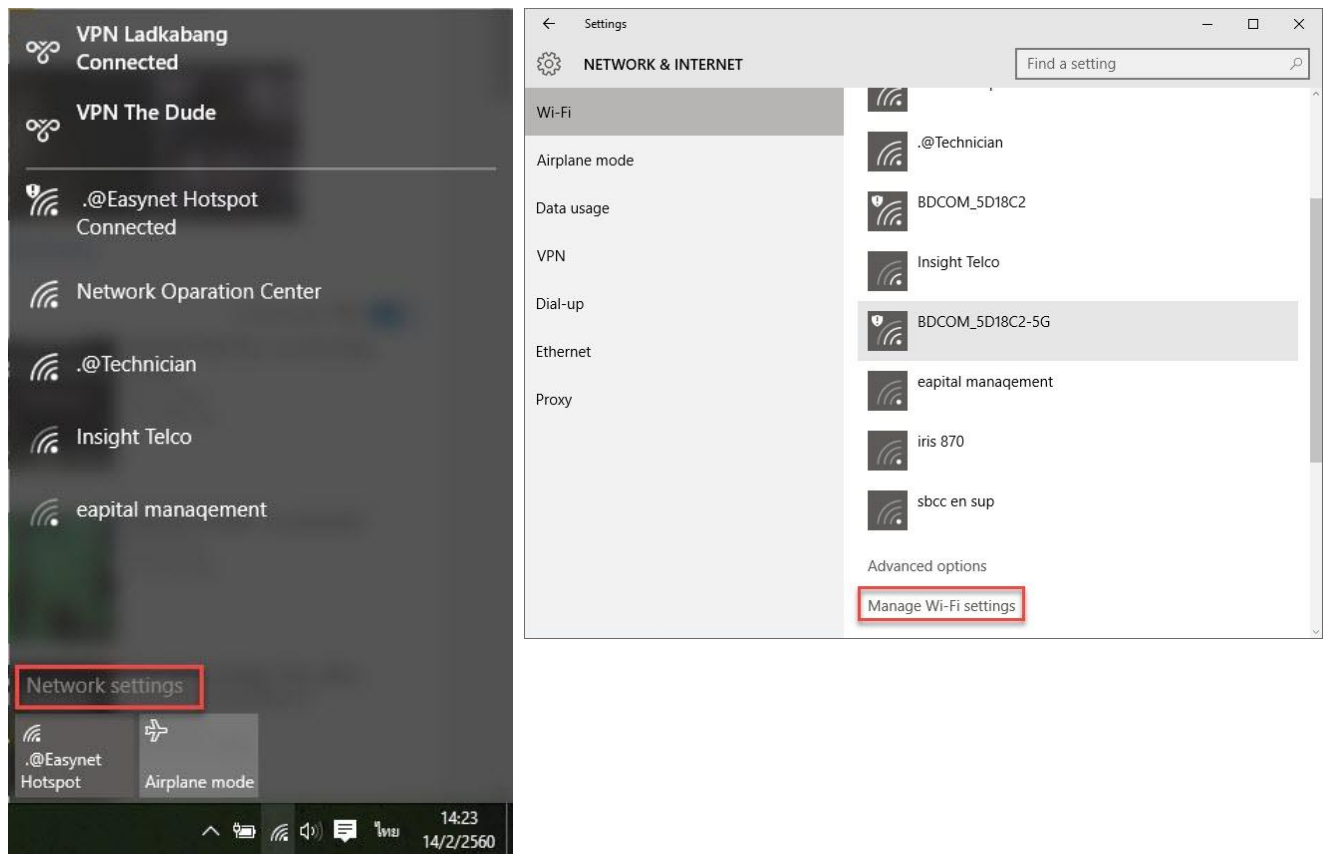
VPN Ladkabang
Connected

VPN The Dude

.@Easynet Hotspot
Connected

Network Oparation Center

.@Technician

Insight Telco

eapital manaqement

Network settings

.@Easynet Hotspot

Airplane mode

ไทย

14:23
14/2/2560

Settings

NETWORK & INTERNET

Find a setting

Wi-Fi

Airplane mode

Data usage

VPN

Dial-up

Ethernet

Proxy

.@Technician

BDCOM_5D18C2

Insight Telco

BDCOM_5D18C2-5G

eapital manaqement

iris 870

sbcc en sup

Advanced options

Manage Wi-Fi settings